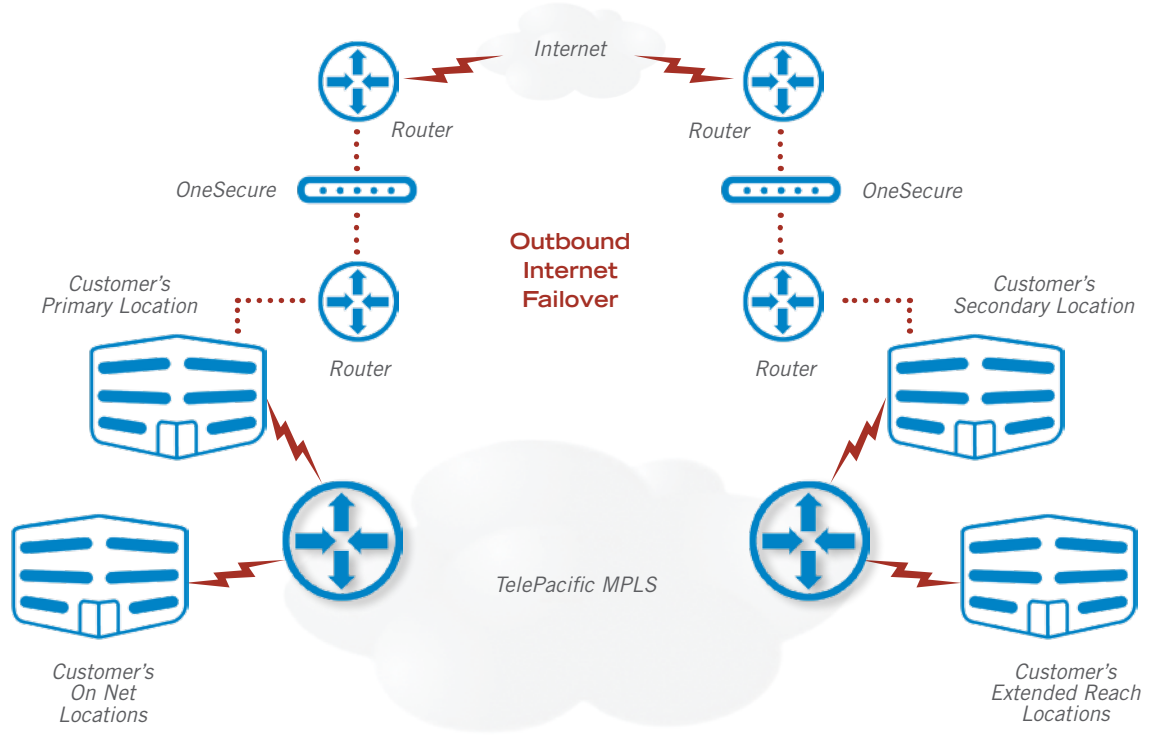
Internet

Router

Router

OneSecure

OneSecure

Outbound Internet Failover

Customer's Primary Location

Customer's Secondary Location

Router

Router

TelePacific MPLS

Customer's On Net Locations

Customer's Extended Reach Locations